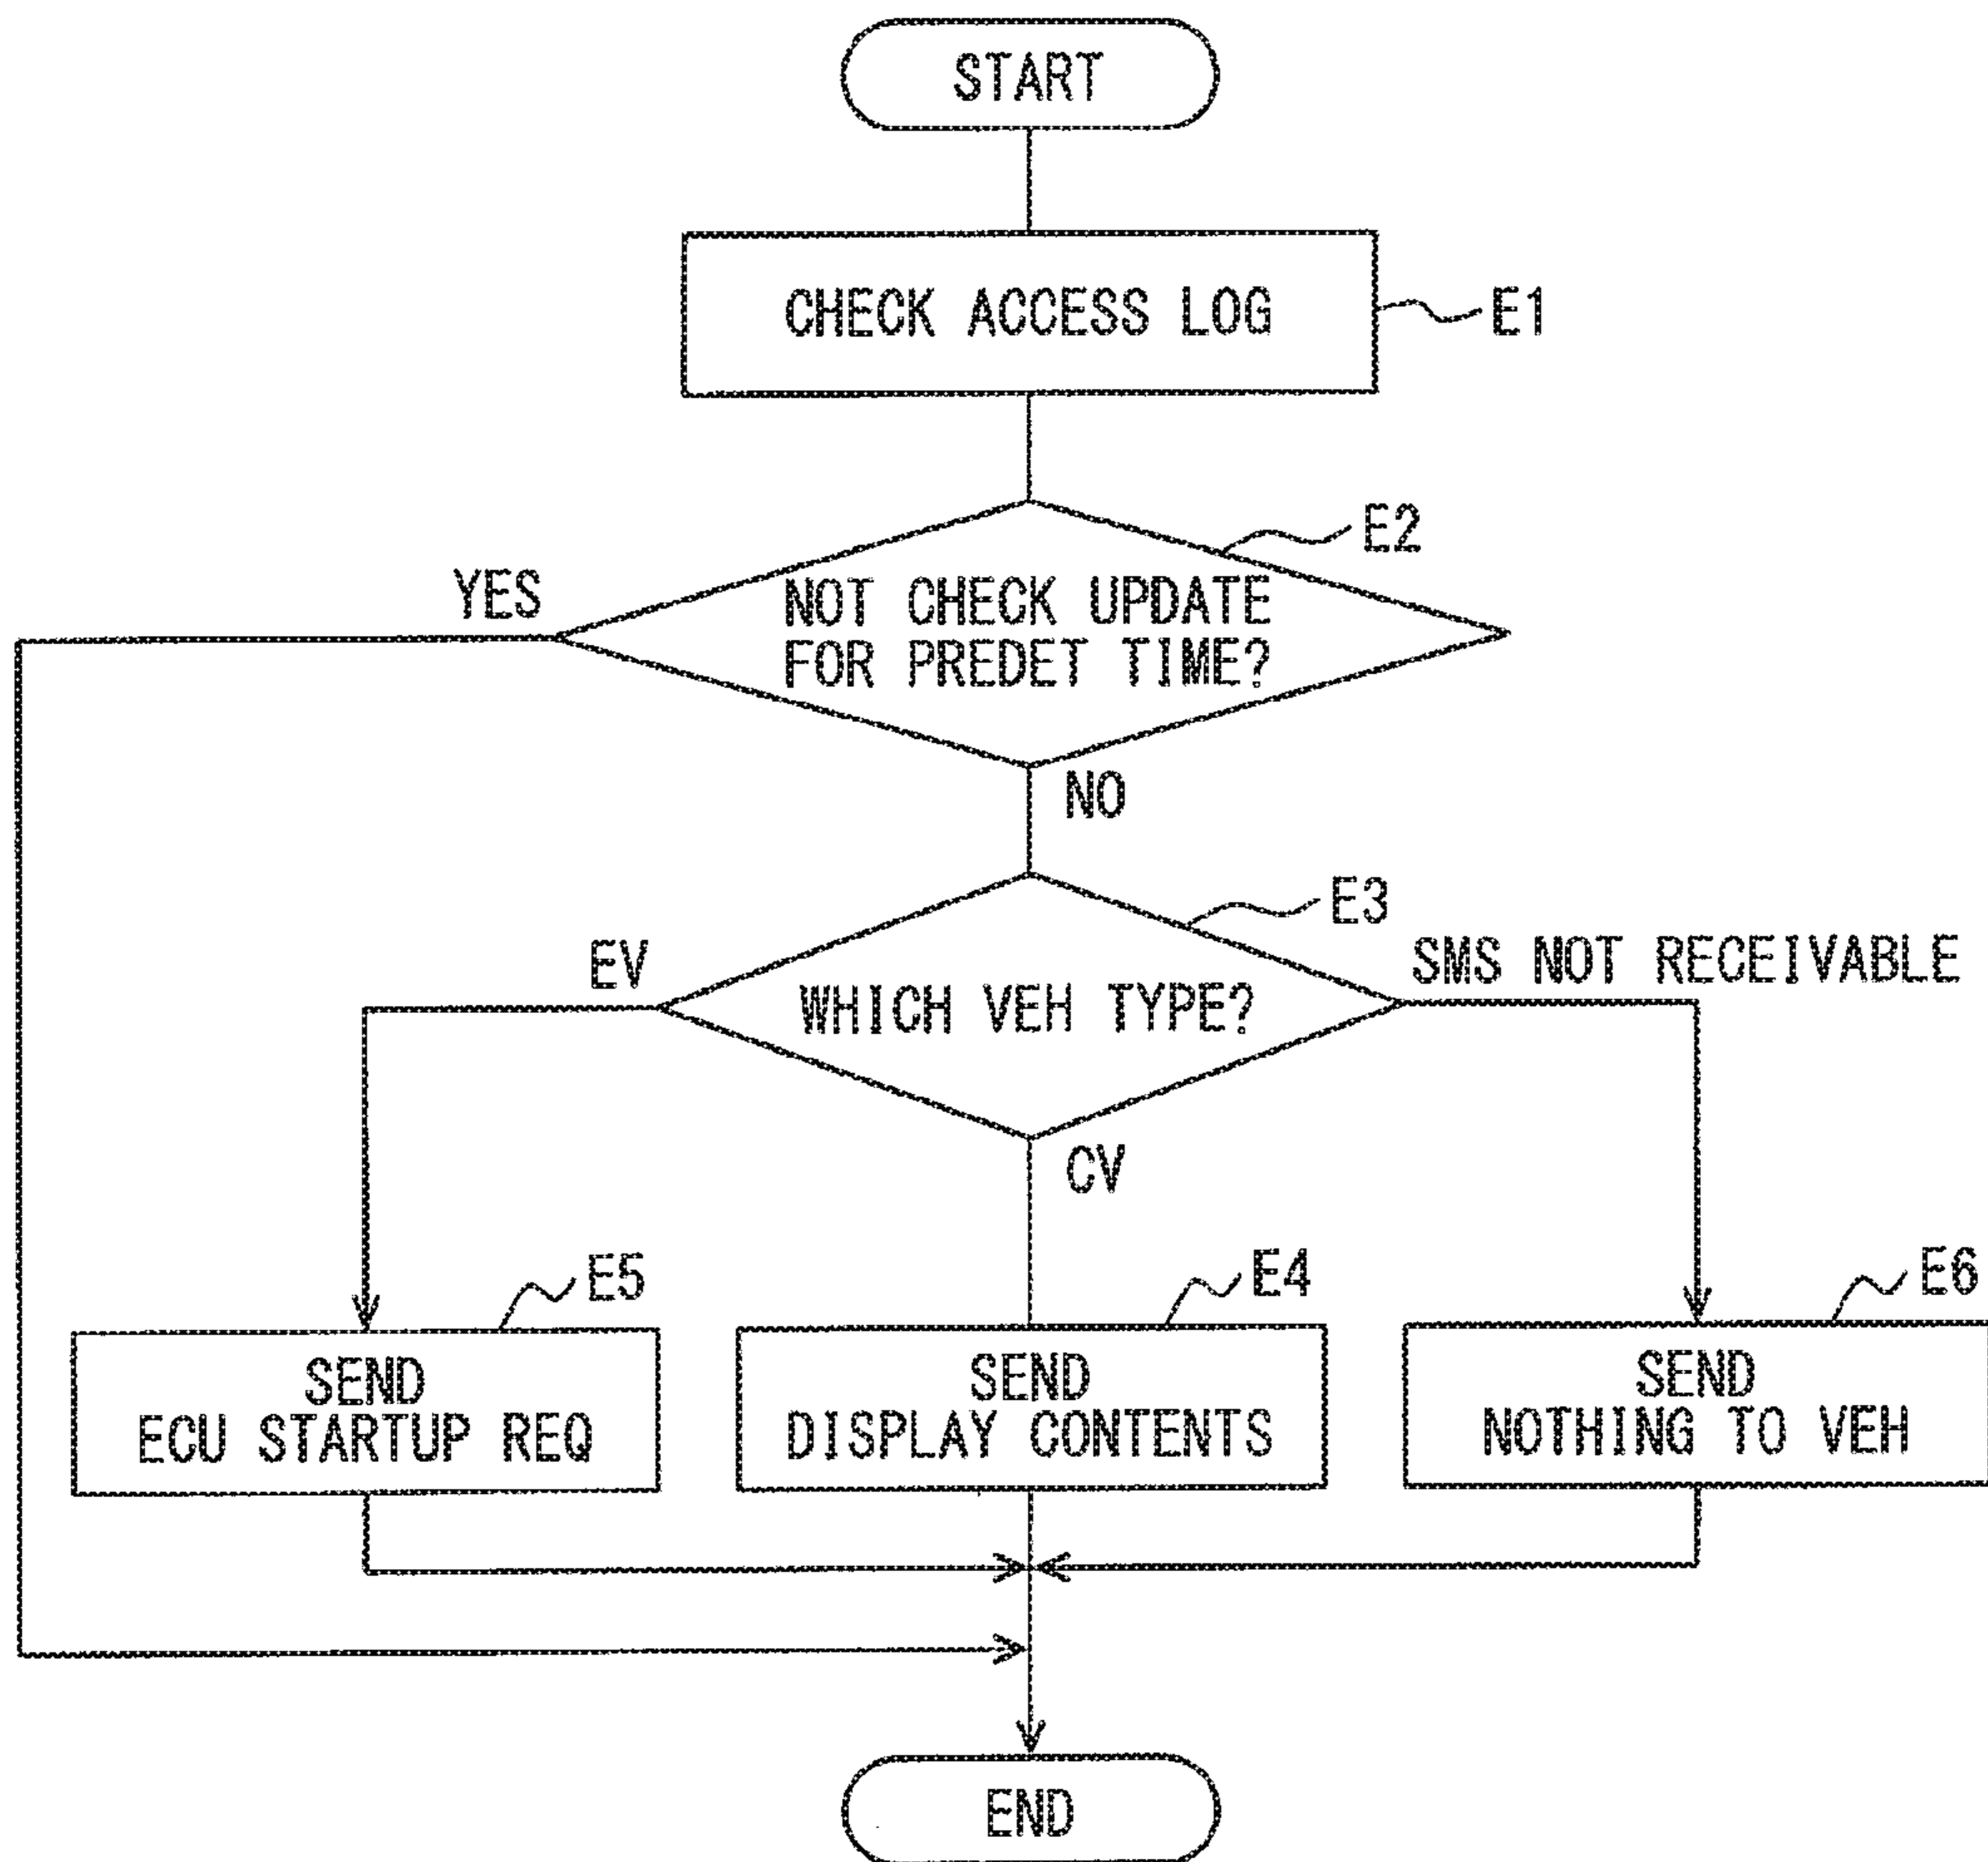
START

CHECK ACCESS LOG

E1

E2

NOT CHECK UPDATE FOR PREDET TIME?

YES

NO

E3

WHICH VEH TYPE?

EV

SMS NOT RECEIVABLE

CV

E5

SEND ECU STARTUP REQ

E4

SEND DISPLAY CONTENTS

E6

SEND NOTHING TO VEH

END